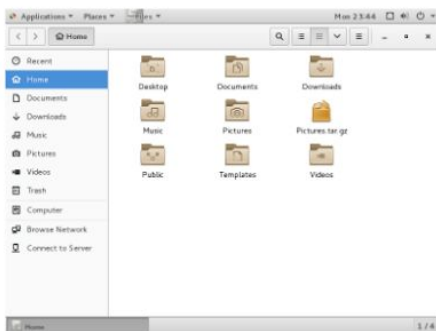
Applications ▾ Places ▾ Files ▾ Mon 23:44

Home

Recent
Home
Documents
Downloads
Music
Pictures
Videos
Trash
Computer
Browse Network
Connect to Server

Desktop
Documents
Downloads
Music
Pictures
Pictures.tar.gz
Public
Templates
Videos

Home
1 / 4